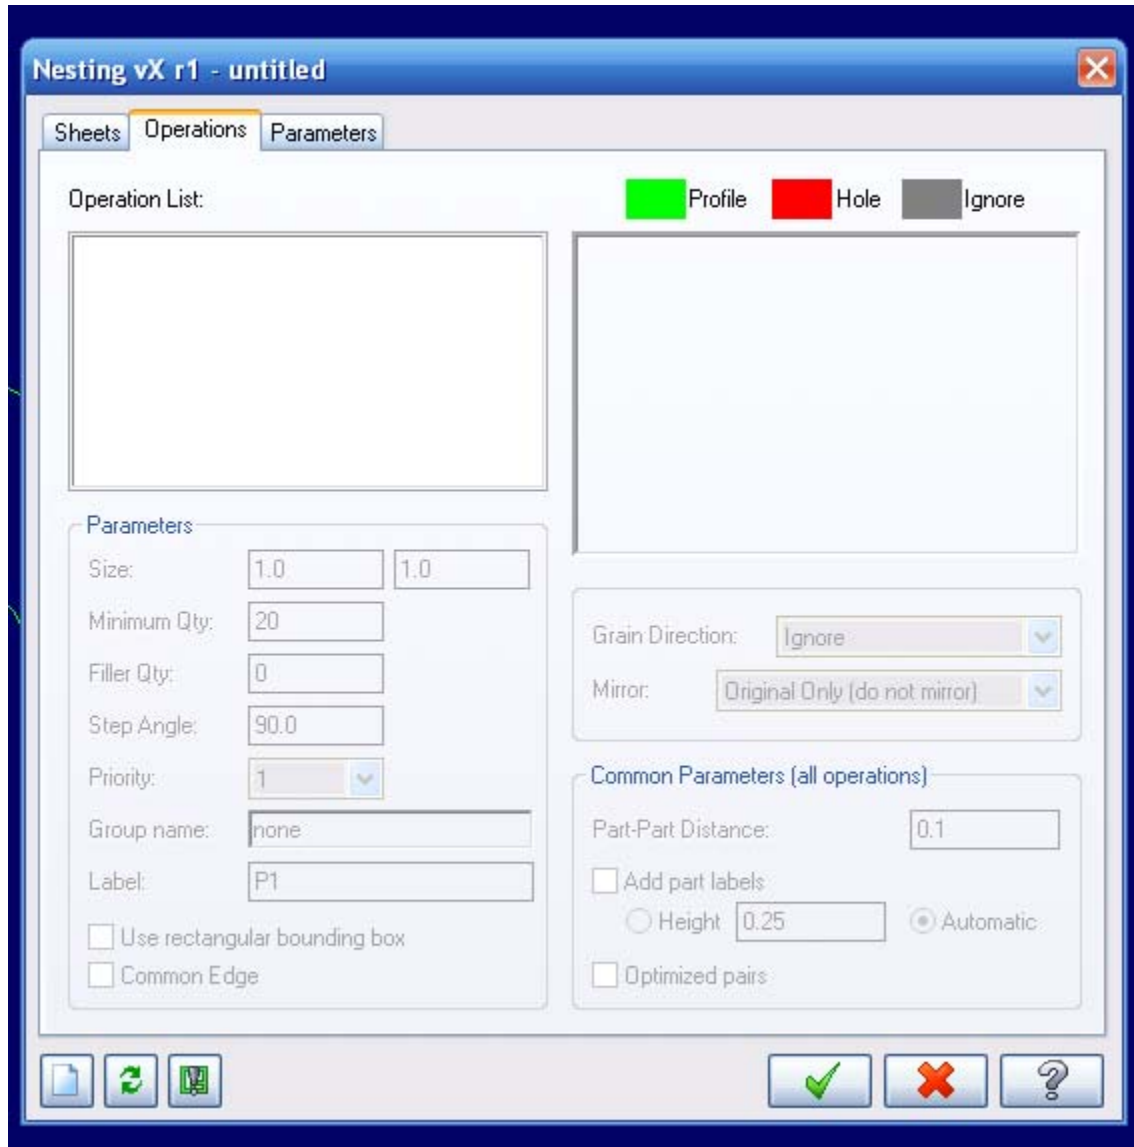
Nesting vX r1 - untitled

Sheets | Operations | Parameters

Operation List:

Profile Hole Ignore

Parameters

Size: 1.0 1.0

Minimum Qty: 20

Filler Qty: 0

Step Angle: 90.0

Priority: 1

Group name: none

Label: P1

Use rectangular bounding box

Common Edge

Grain Direction: Ignore

Mirror: Original Only (do not mirror)

Common Parameters (all operations)

Part-Part Distance: 0.1

Add part labels

Height 0.25 Automatic

Optimized pairs

?